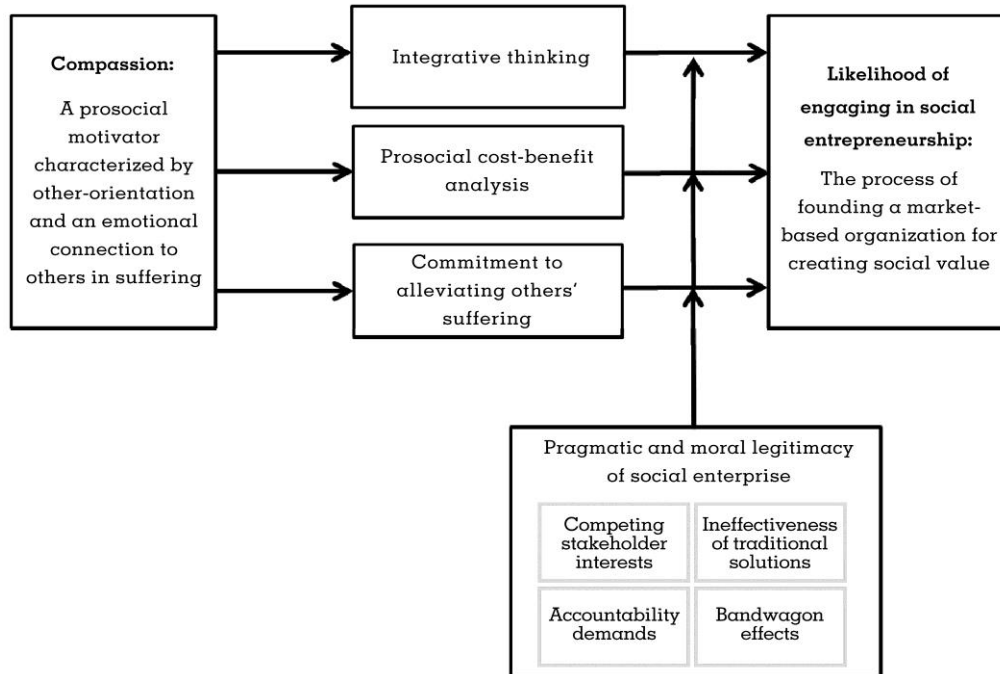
Compassion:

A prosocial motivator characterized by other-orientation and an emotional connection to others in suffering

Integrative thinking

Prosocial cost-benefit analysis

Commitment to alleviating others' suffering

Likelihood of engaging in social entrepreneurship:

The process of founding a market-based organization for creating social value

Pragmatic and moral legitimacy of social enterprise

| Competing stakeholder interests | Ineffectiveness of traditional solutions |
|---|---|
| Accountability demands | Bandwagon effects |